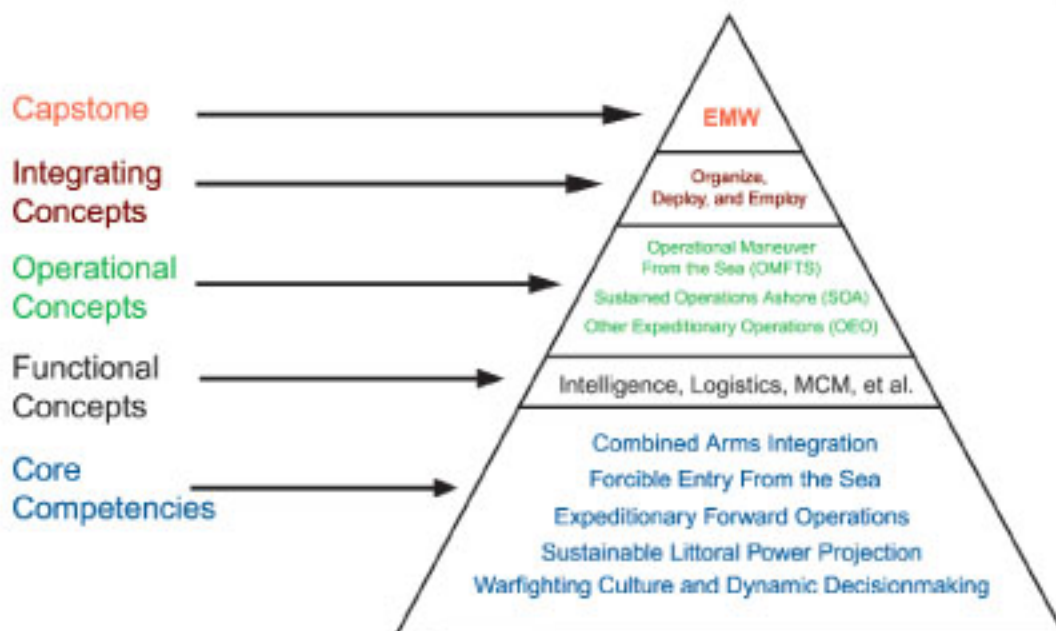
Capstone

EMW

Integrating Concepts

Organize, Deploy, and Employ

Operational Concepts

Operational Maneuver From the Sea (OMFTS)
Sustained Operations Ashore (SOA)
Other Expeditionary Operations (OEO)

Functional Concepts

Intelligence, Logistics, MCM, et al.

Core Competencies

Combined Arms Integration
Forcible Entry From the Sea
Expeditionary Forward Operations
Sustainable Littoral Power Projection
Warfighting Culture and Dynamic Decisionmaking